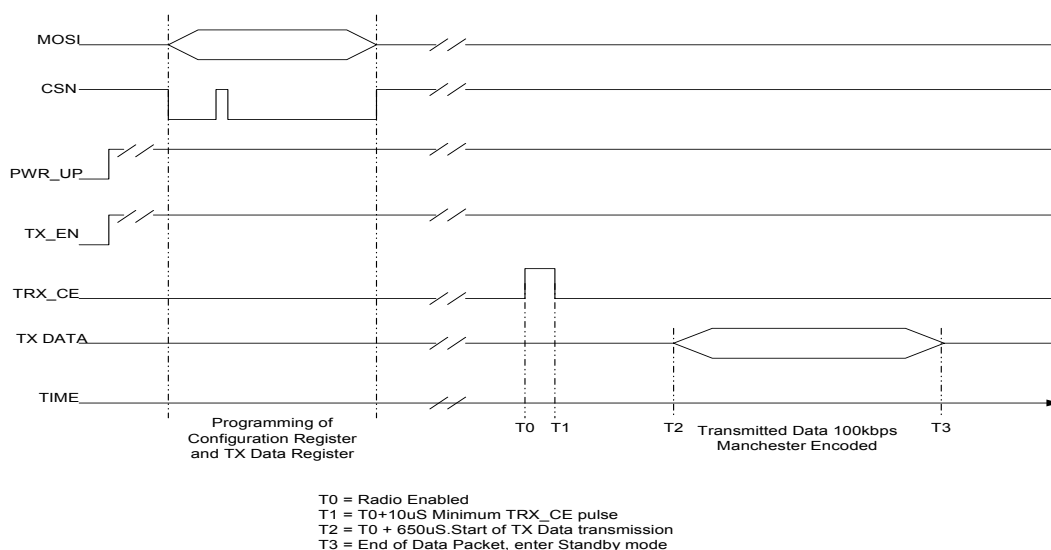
MOSI

CSN

PWR_UP

TX_EN

TRX_CE

TX DATA

TIME

Programming of Configuration Register and TX Data Register

T0 T1

T2 Transmitted Data 100kbps Manchester Encoded

T3

T0 = Radio Enabled
T1 = T0+10uS Minimum TRX_CE pulse
T2 = T0 + 650uS.Start of TX Data transmission
T3 = End of Data Packet, enter Standby mode